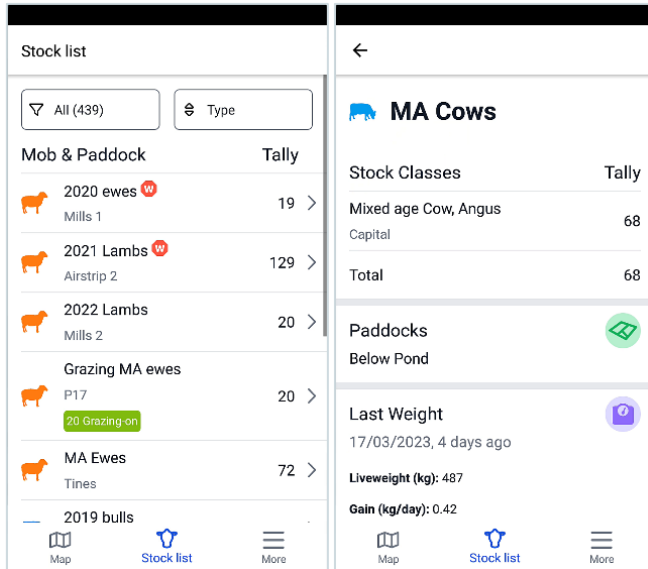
Stock list

All (439)

Type

Mob & Paddock

Tally

2020 ewes W
Mills 1
19

2021 Lambs W
Airstrip 2
129

2022 Lambs
Mills 2
20

Grazing MA ewes
P17
20 Grazing-on
20

MA Ewes
Tines
72

2019 bulls

Map
Stock list
More

←

MA Cows

| Stock Classes | Tally |
|---|---|
| Mixed age Cow, Angus<br>Capital | 68 |
| Total | 68 |

Paddocks
Below Pond

Last Weight
17/03/2023, 4 days ago

Liveweight (kg): 487

Gain (kg/day): 0.42

Map
Stock list
More